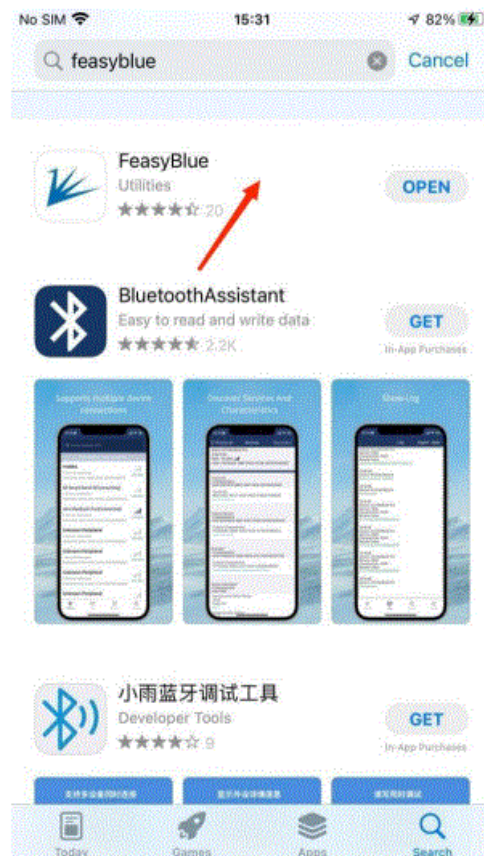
No SIM 15:31 82%

feasyblue Cancel

FeasyBlue
Utilities
20
OPEN

BluetoothAssistant
Easy to read and write data
2.2K
GET
In-App Purchases

Supports multiple device connections

Discover Services And Characteristics

Show Log

小雨蓝牙调试工具
Developer Tools
9
GET
In-App Purchases

Today Games Apps Search